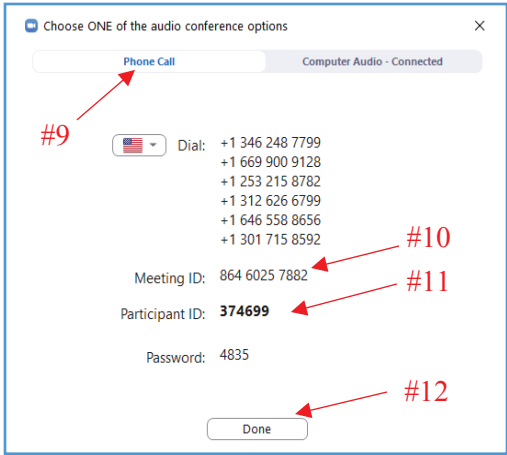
Choose ONE of the audio conference options

×

Phone Call

Computer Audio - Connected

#9

Dial: +1 346 248 7799
+1 669 900 9128
+1 253 215 8782
+1 312 626 6799
+1 646 558 8656
+1 301 715 8592

#10

Meeting ID: 864 6025 7882

#11

Participant ID: **374699**

Password: 4835

#12

Done